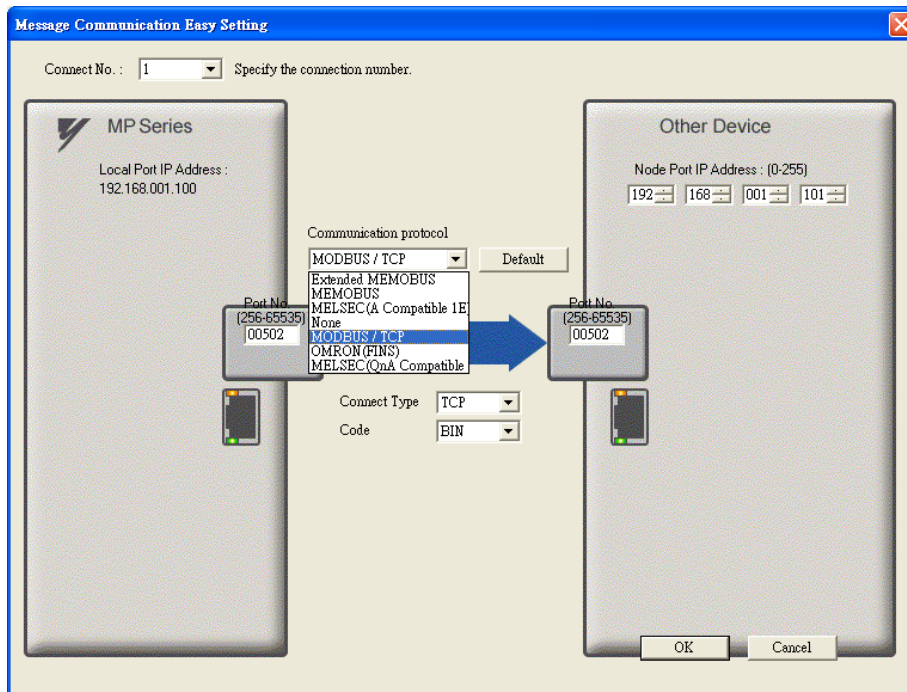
Message Communication Easy Setting

Connect No. : 1 Specify the connection number.

MP Series

Local Port IP Address :
192.168.001.100

Port No.
(256-65535)
00502

Communication protocol
MODBUS / TCP
Default

Extended MEMOBUS
MEMOBUS
MELSEC(A Compatible 1E)
None
MODBUS / TCP
OMRON(FINS)
MELSEC(QnA Compatible

Connect Type TCP
Code BIN

Other Device

Node Port IP Address : (0-255)
192 168 001 101

Port No.
(256-65535)
00502

OK
Cancel